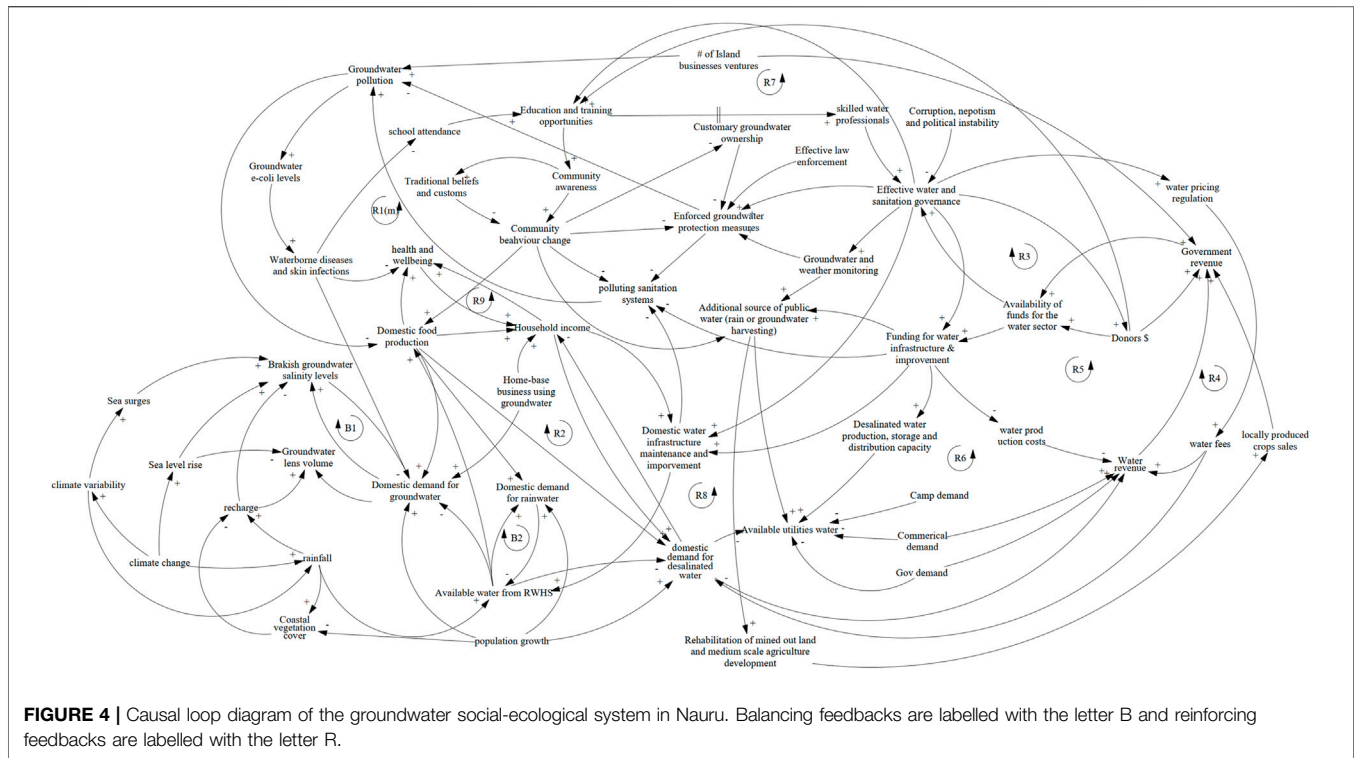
# of Island businesses ventures

R7

Groundwater pollution

Education and training opportunities

skilled water professionals

Corruption, nepotism and political instability

school attendance

Customary groundwater ownership

Groundwater e-coli levels

Traditional beliefs and customs

Community awareness

Effective law enforcement

Effective water and sanitation governance

water pricing regulation

R1(m)

Community beahviour change

Enforced groundwater protection measures

Waterborne diseases and skin infections

health and wellbeing

Groundwater and weather monitoring

R3

Government revenue

R9

polluting sanitation systems

Additional source of public water (rain or groundwater harvesting)

Availability of funds for the water sector

Domestic food production

Household income

Funding for water infrastructure & improvement

Donors $

Brakish groundwater salinity levels

Home-base business using groundwater

R5

R4

Sea surges

B1

R2

Domestic water infrastructure maintenance and imporvement

Desalinated water production, storage and distribution capacity

water prod uction costs

water fees

locally produced crops sales

Sea level rise

Groundwater lens volume

R6

Water revenue

climate variability

recharge

Domestic demand for groundwater

Domestic demand for rainwater

R8

Camp demand

B2

domestic demand for desalinated water

Available utilities water

Commerical demand

climate change

rainfall

Gov demand

Available water from RWHS

Coastal vegetation cover

population growth

Rehabilitation of mined out land and medium scale agriculture development

**FIGURE 4 |** Causal loop diagram of the groundwater social-ecological system in Nauru. Balancing feedbacks are labelled with the letter B and reinforcing feedbacks are labelled with the letter R.